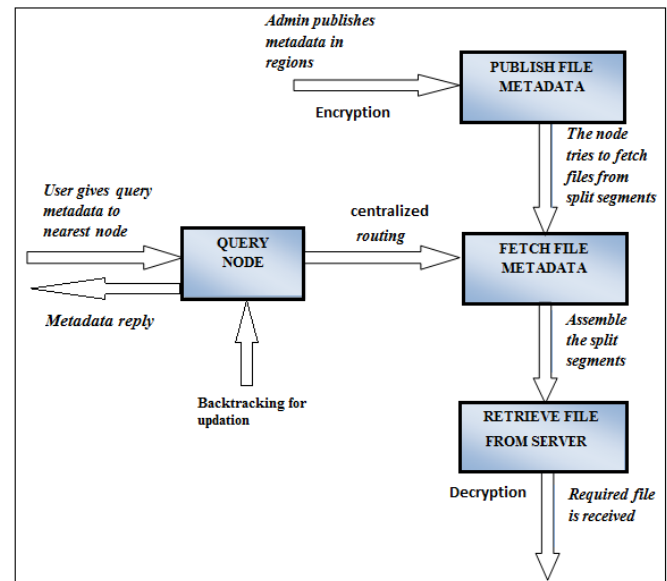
Admin publishes metadata in regions

Encryption

PUBLISH FILE METADATA

The node tries to fetch files from split segments

User gives query metadata to nearest node

centralized routing

QUERY NODE

FETCH FILE METADATA

Metadata reply

Assemble the split segments

Backtracking for updation

RETRIEVE FILE FROM SERVER

Decryption

Required file is received